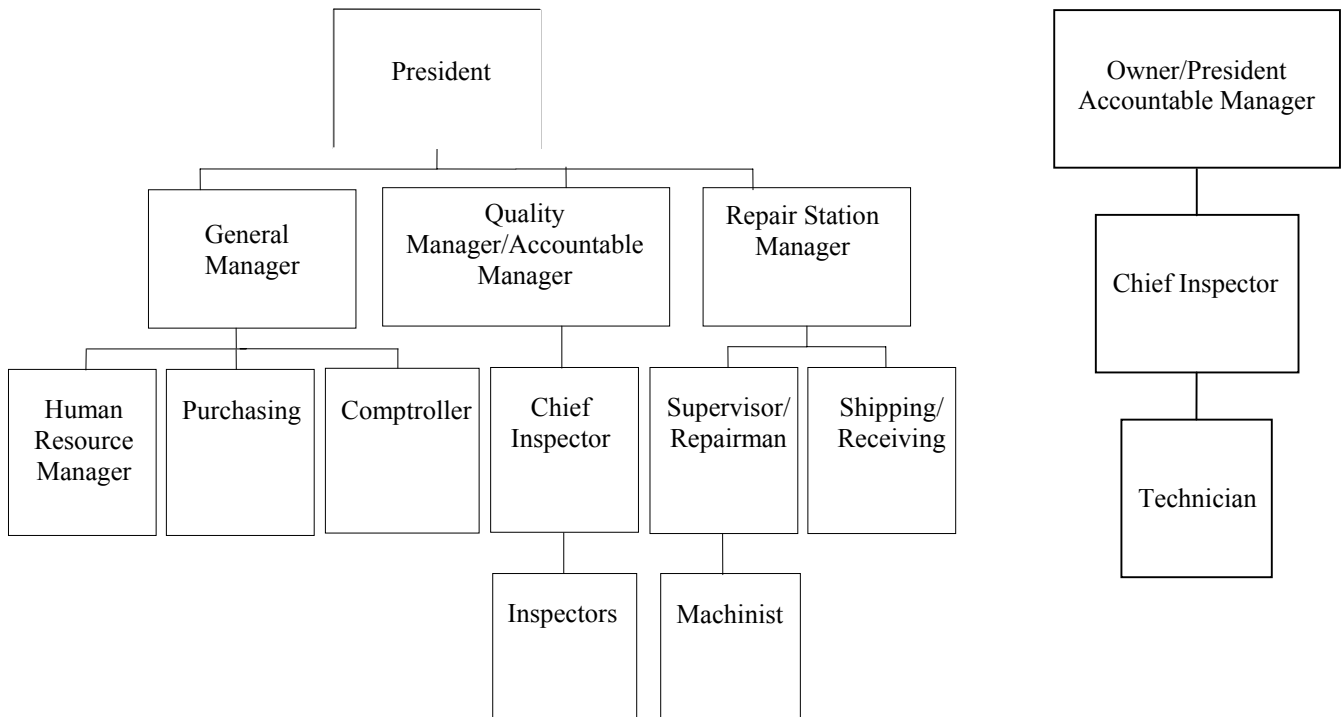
President

General Manager

Quality Manager/Accountable Manager

Repair Station Manager

Human Resource Manager

Purchasing

Comptroller

Chief Inspector

Supervisor/ Repairman

Shipping/ Receiving

Inspectors

Machinist

Owner/President Accountable Manager

Chief Inspector

Technician